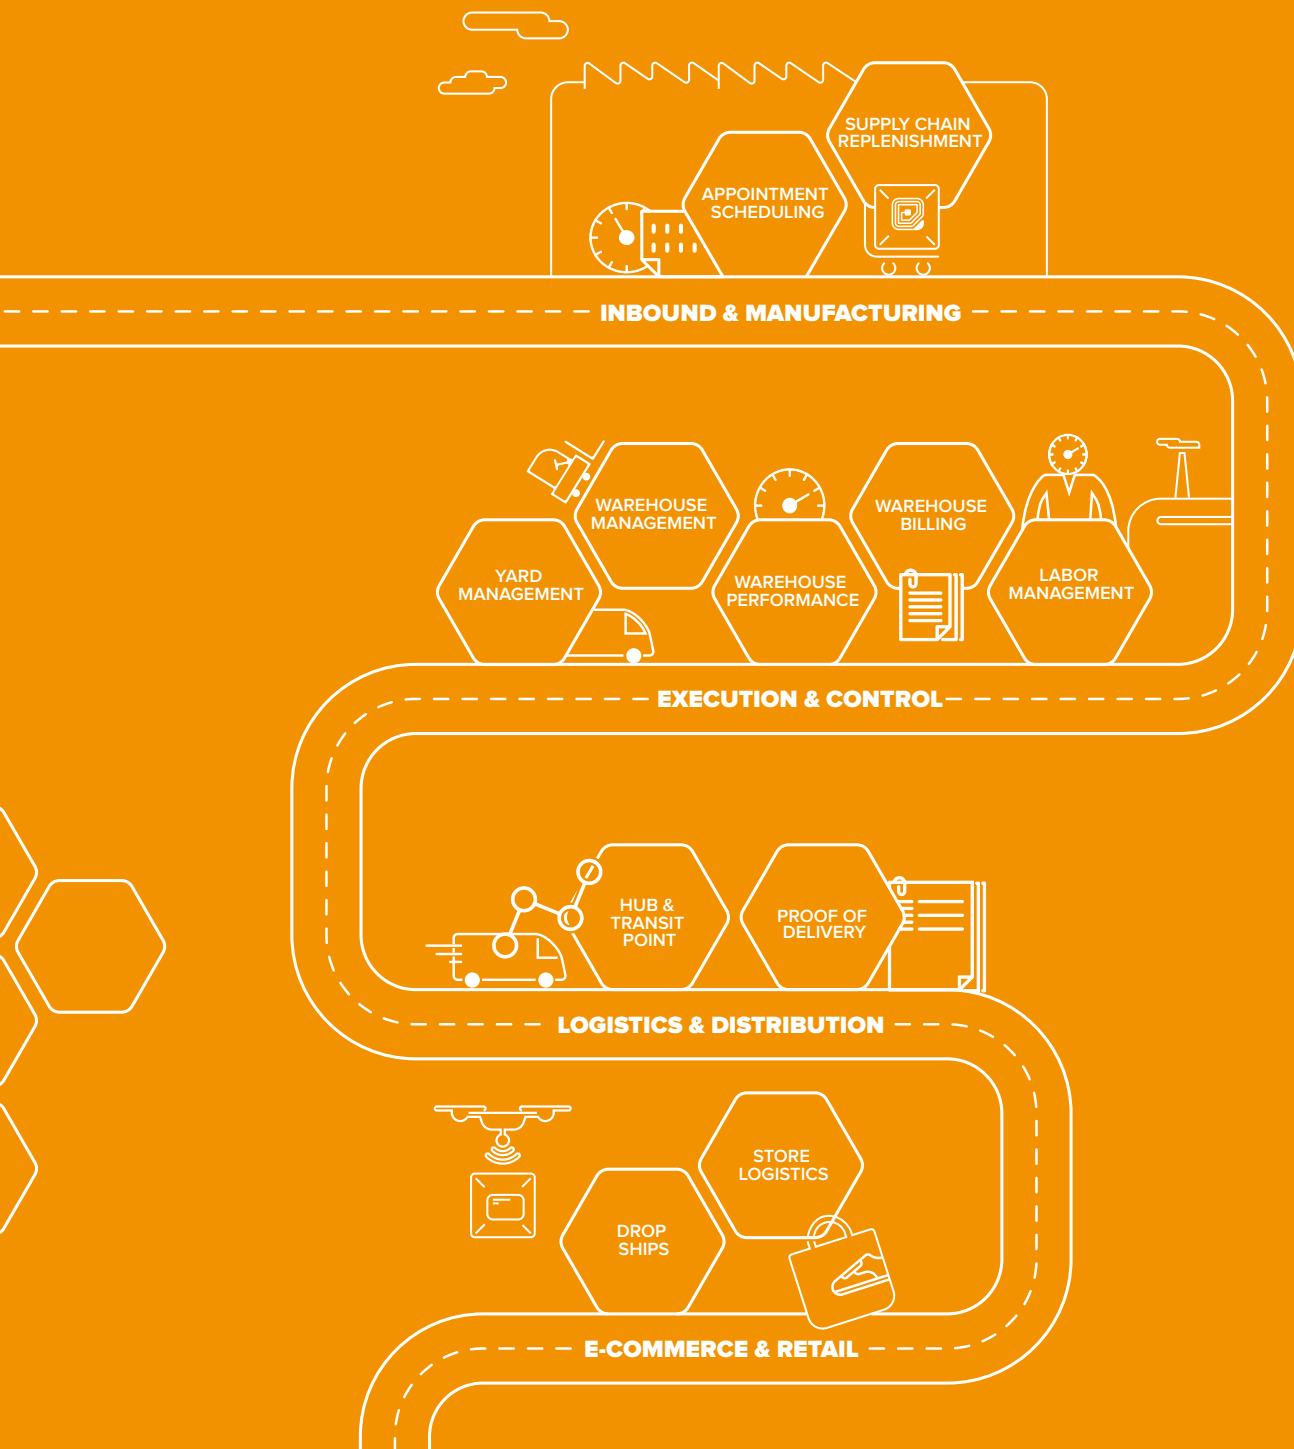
SUPPLY CHAIN REPLENISHMENT

APPOINTMENT SCHEDULING

INBOUND & MANUFACTURING

WAREHOUSE MANAGEMENT

YARD MANAGEMENT

WAREHOUSE PERFORMANCE

WAREHOUSE BILLING

LABOR MANAGEMENT

EXECUTION & CONTROL

HUB & TRANSIT POINT

PROOF OF DELIVERY

LOGISTICS & DISTRIBUTION

STORE LOGISTICS

DROP SHIPS

E-COMMERCE & RETAIL